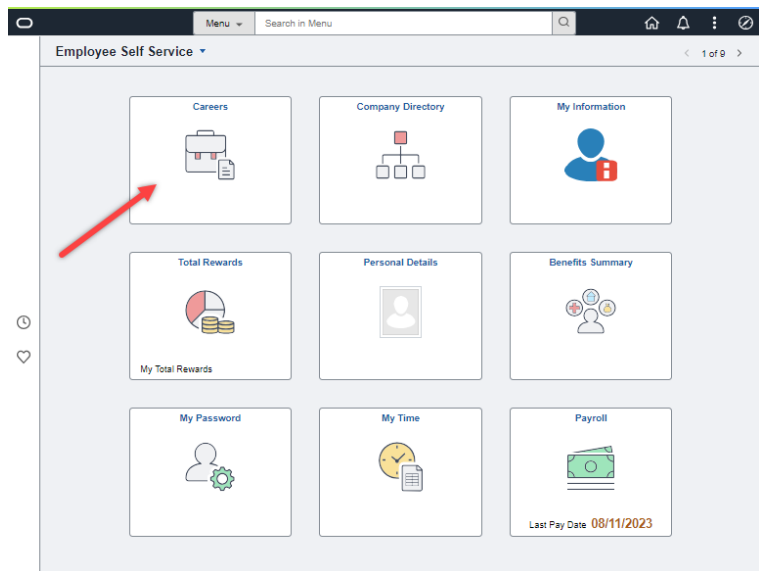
Menu
Search in Menu

Employee Self Service
1 of 9

Careers

Company Directory

My Information

Total Rewards

My Total Rewards

Personal Details

Benefits Summary

My Password

My Time

Payroll

Last Pay Date 08/11/2023